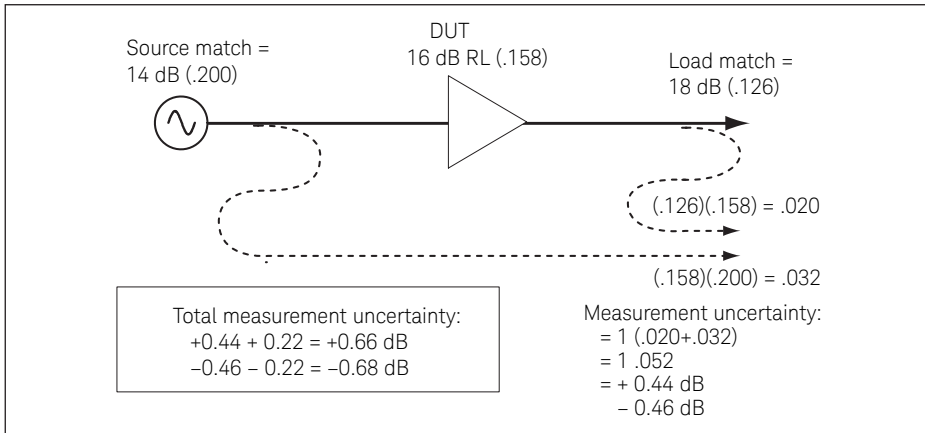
Source match =
14 dB (.200)

DUT
16 dB RL (.158)

Load match =
18 dB (.126)

(.126)(.158) = .020

(.158)(.200) = .032

Total measurement uncertainty:
+0.44 + 0.22 = +0.66 dB
–0.46 – 0.22 = –0.68 dB

Measurement uncertainty:
= 1 (.020+.032)
= 1 .052
= + 0.44 dB
– 0.46 dB